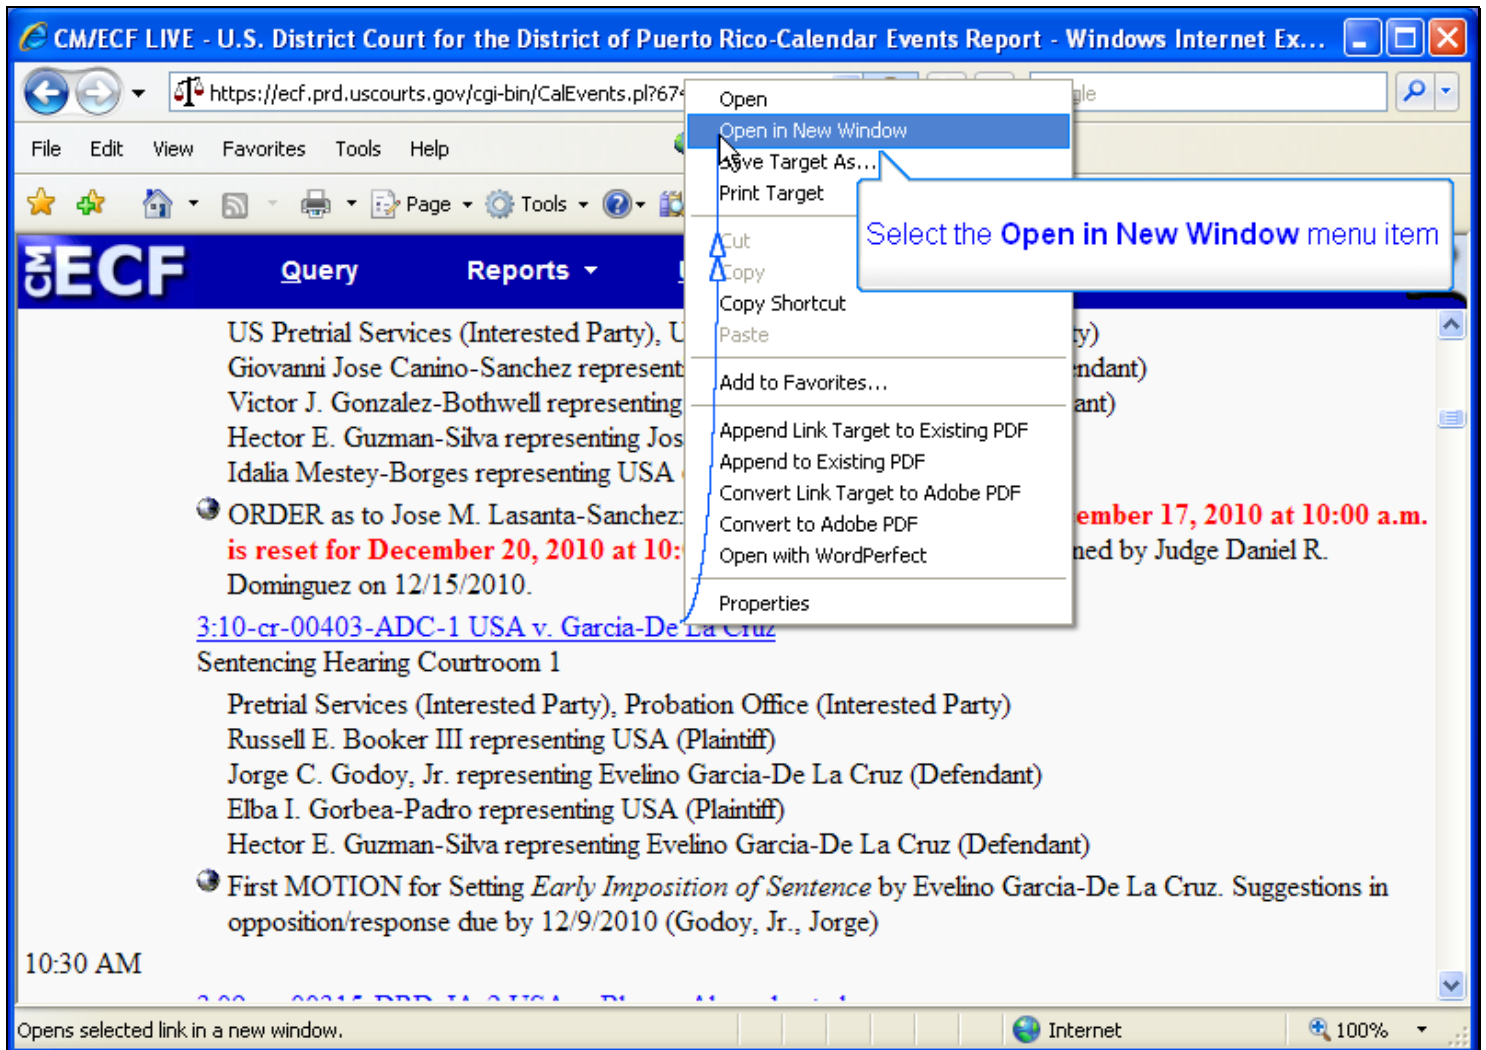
CM/ECF LIVE - U.S. District Court for the District of Puerto Rico-Calendar Events Report - Windows Internet Ex...

https://ecf.prd.uscourts.gov/cgi-bin/CalEvents.pl?67

File Edit View Favorites Tools Help

Page Tools

CM ECF Query Reports

Open
Open in New Window
Save Target As...
Print Target
Cut
Copy
Copy Shortcut
Paste
Add to Favorites...
Append Link Target to Existing PDF
Append to Existing PDF
Convert Link Target to Adobe PDF
Convert to Adobe PDF
Open with WordPerfect
Properties

Select the **Open in New Window** menu item

US Pretrial Services (Interested Party), U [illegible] ty)
Giovanni Jose Canino-Sanchez represent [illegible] ndant)
Victor J. Gonzalez-Bothwell representing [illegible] ant)
Hector E. Guzman-Silva representing Jos
Idalia Mestey-Borges representing USA

ORDER as to Jose M. Lasanta-Sanchez: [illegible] ember 17, 2010 at 10:00 a.m. is reset for December 20, 2010 at 10: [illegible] ned by Judge Daniel R. Dominguez on 12/15/2010.

3:10-cr-00403-ADC-1 USA v. Garcia-De La Cruz
Sentencing Hearing Courtroom 1

Pretrial Services (Interested Party), Probation Office (Interested Party)
Russell E. Booker III representing USA (Plaintiff)
Jorge C. Godoy, Jr. representing Evelino Garcia-De La Cruz (Defendant)
Elba I. Gorbea-Padro representing USA (Plaintiff)
Hector E. Guzman-Silva representing Evelino Garcia-De La Cruz (Defendant)

First MOTION for Setting *Early Imposition of Sentence* by Evelino Garcia-De La Cruz. Suggestions in opposition/response due by 12/9/2010 (Godoy, Jr., Jorge)

10:30 AM

Opens selected link in a new window. Internet 100%